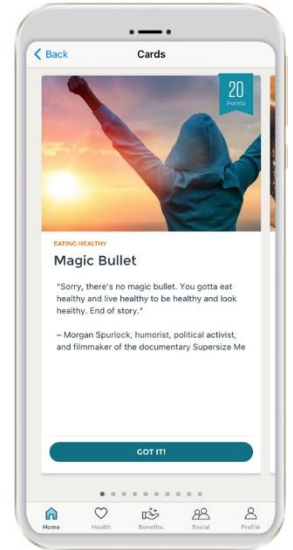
Back

Cards

20
Points

EATING HEALTHY

Magic Bullet

"Sorry, there's no magic bullet. You gotta eat healthy and live healthy to be healthy and look healthy. End of story."

– Morgan Spurlock, humorist, political activist, and filmmaker of the documentary Supersize Me

GOT IT!

Home Health Benefits Social Profile